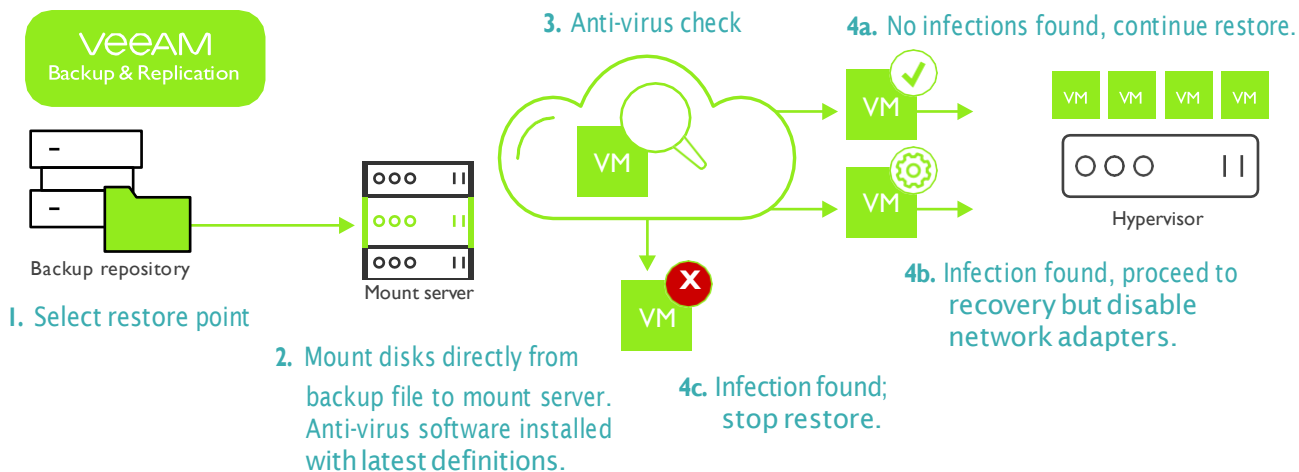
VEEAM
Backup & Replication

Backup repository

1. Select restore point

Mount server

2. Mount disks directly from backup file to mount server. Anti-virus software installed with latest definitions.

3. Anti-virus check

VM

VM

4c. Infection found; stop restore.

4a. No infections found, continue restore.

VM

VM

VM VM VM VM

Hypervisor

4b. Infection found, proceed to recovery but disable network adapters.